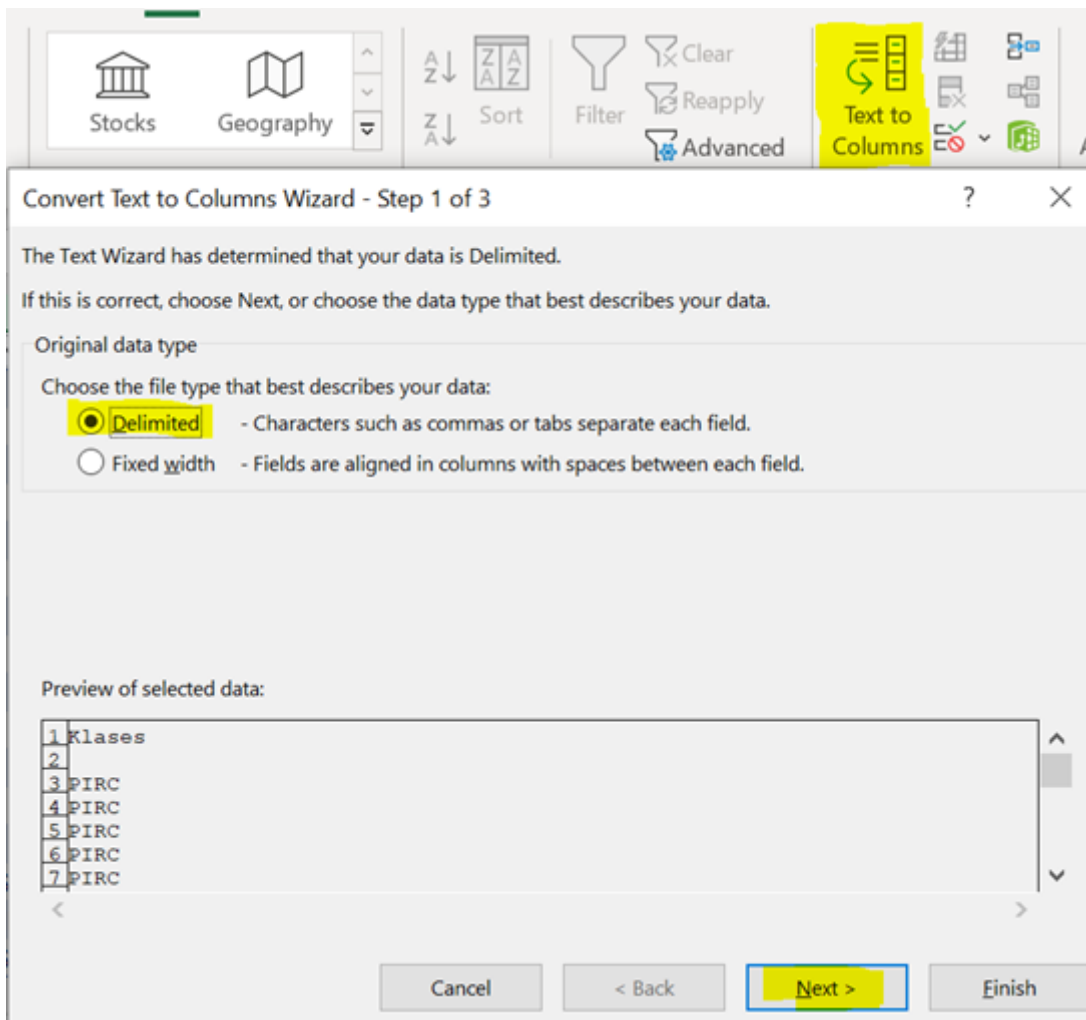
Stocks Geography

Sort

Filter

Clear

Reapply

Advanced

Text to Columns

Convert Text to Columns Wizard - Step 1 of 3

?

The Text Wizard has determined that your data is Delimited.

If this is correct, choose Next, or choose the data type that best describes your data.

Original data type

Choose the file type that best describes your data:

Delimited - Characters such as commas or tabs separate each field.

Fixed width - Fields are aligned in columns with spaces between each field.

Preview of selected data:

1 Klases
2
3 PIRC
4 PIRC
5 PIRC
6 PIRC
7 PIRC

Cancel < Back Next > Finish